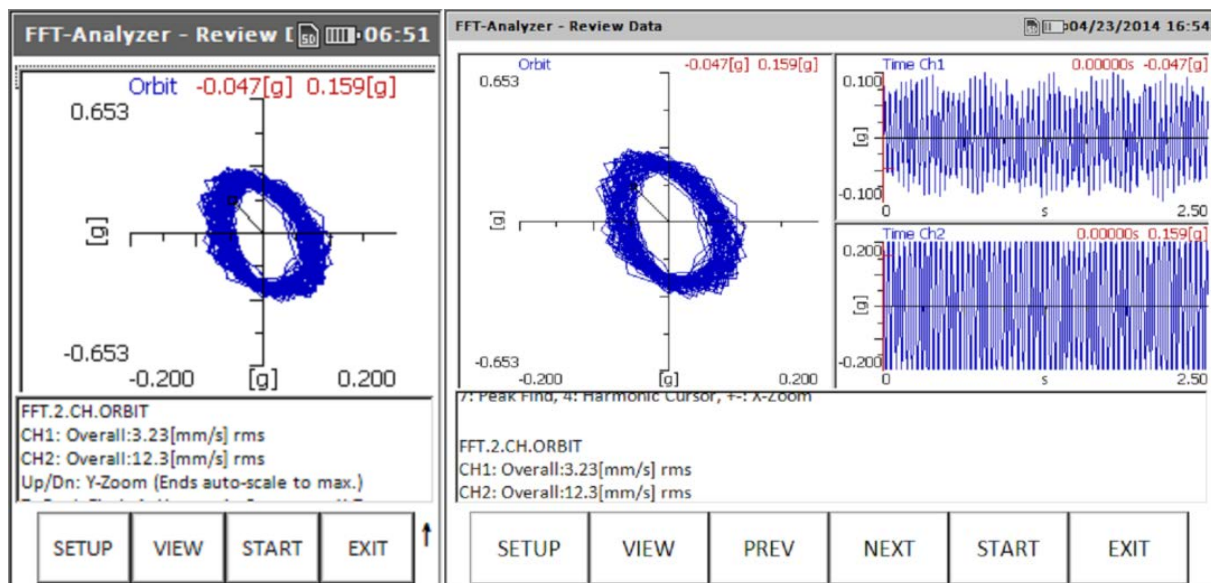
FFT-Analyzer - Review [ SD 06:51

Orbit -0.047[g] 0.159[g]

0.653

[g]

-0.653

-0.200 [g] 0.200

FFT.2.CH.ORBIT
CH1: Overall:3.23[mm/s] rms
CH2: Overall:12.3[mm/s] rms
Up/Dn: Y-Zoom (Ends auto-scale to max.)
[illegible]

SETUP VIEW START EXIT

FFT-Analyzer - Review Data 04/23/2014 16:54

Orbit -0.047[g] 0.159[g]

0.653

[g]

-0.653

-0.200 [g] 0.200

Time Ch1 0.00000s -0.047[g]

0.100

[g]

-0.100

0 s 2.50

Time Ch2 0.00000s 0.159[g]

0.200

[g]

-0.200

0 s 2.50

7: Peak Find, 4: Harmonic Cursor, +-: X-Zoom

FFT.2.CH.ORBIT
CH1: Overall:3.23[mm/s] rms
CH2: Overall:12.3[mm/s] rms

SETUP VIEW PREV NEXT START EXIT